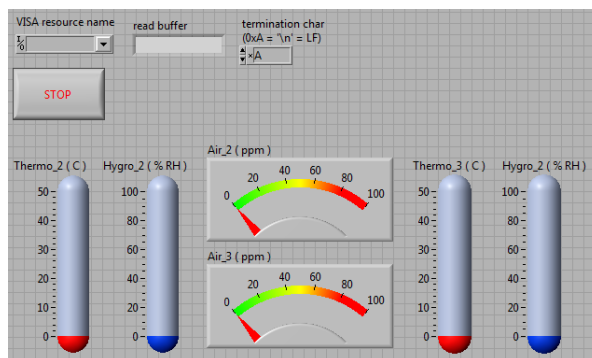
VISA resource name
%

read buffer

termination char
(0xA = '\n' = LF)
xA

STOP

Thermo_2 ( C )
50
40
30
20
10
0

Hygro_2 ( % RH )
100
80
60
40
20
0

Air_2 ( ppm )
0
20
40
60
80
100

Air_3 ( ppm )
0
20
40
60
80
100

Thermo_3 ( C )
50
40
30
20
10
0

Hygro_2 ( % RH )
100
80
60
40
20
0